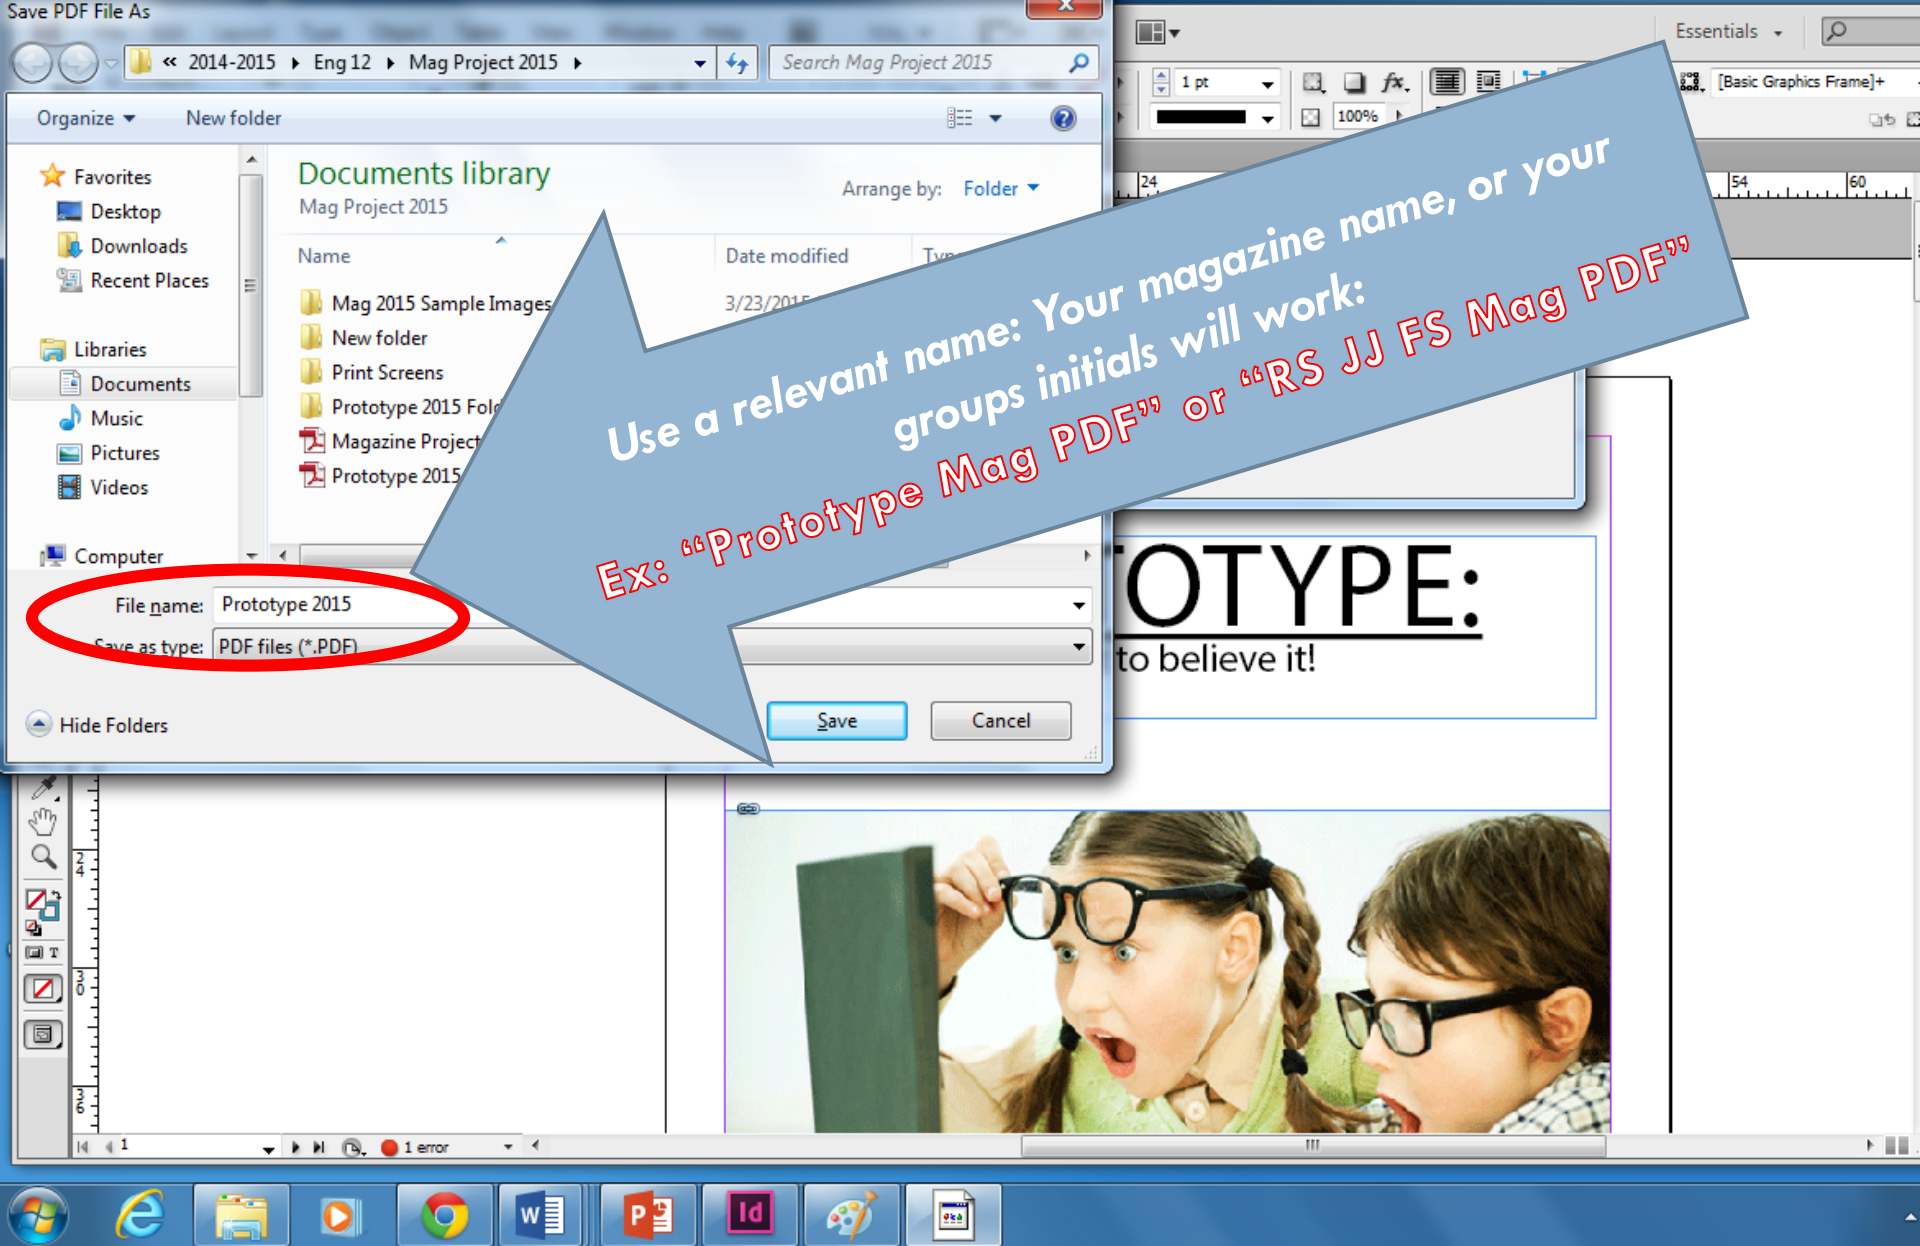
Save PDF File As

« 2014-2015 ▸ Eng 12 ▸ Mag Project 2015 ▸

Search Mag Project 2015

Organize ▾ New folder

Favorites
Desktop
Downloads
Recent Places

Libraries
Documents
Music
Pictures
Videos

Computer

Documents library
Mag Project 2015

Arrange by: Folder ▾

| Name | Date modified | Typ |
|---|---|---|
| Mag 2015 Sample Images | 3/23/2015 | |
| New folder | | |
| Print Screens | | |
| Prototype 2015 Fol | | |
| Magazine Project | | |
| Prototype 2015 | | |

File name: Prototype 2015

Save as type: PDF files (*.PDF)

Hide Folders

Save Cancel

Use a relevant name: Your magazine name, or your groups initials will work:
Ex: "Prototype Mag PDF" or "RS JJ FS Mag PDF"

Essentials ▾

1 pt

100%

[Basic Graphics Frame]+

24 54 60

TOTYPE:
to believe it!

24 30 36

1

1 error